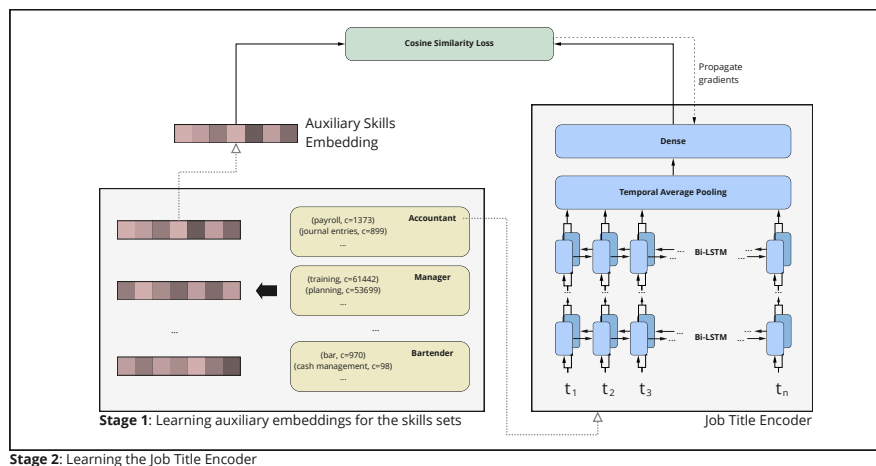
Cosine Similarity Loss

Propagate gradients

Auxiliary Skills Embedding

Dense

Temporal Average Pooling

(payroll, c=1373)
(journal entries, c=899)
...
Accountant

(training, c=61442)
(planning, c=53699)
...
Manager

...

...

(bar, c=970)
(cash management, c=98)
...
Bartender

Bi-LSTM

Bi-LSTM

$t_1$ $t_2$ $t_3$ $t_n$

**Stage 1**: Learning auxiliary embeddings for the skills sets

Job Title Encoder

**Stage 2**: Learning the Job Title Encoder